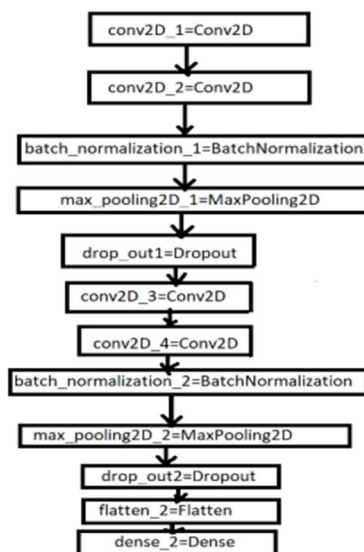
conv2D_1=Conv2D

conv2D_2=Conv2D

batch_normalization_1=BatchNormalization

max_pooling2D_1=MaxPooling2D

drop_out1=Dropout

conv2D_3=Conv2D

conv2D_4=Conv2D

batch_normalization_2=BatchNormalization

max_pooling2D_2=MaxPooling2D

drop_out2=Dropout

flatten_2=Flatten

dense_2=Dense